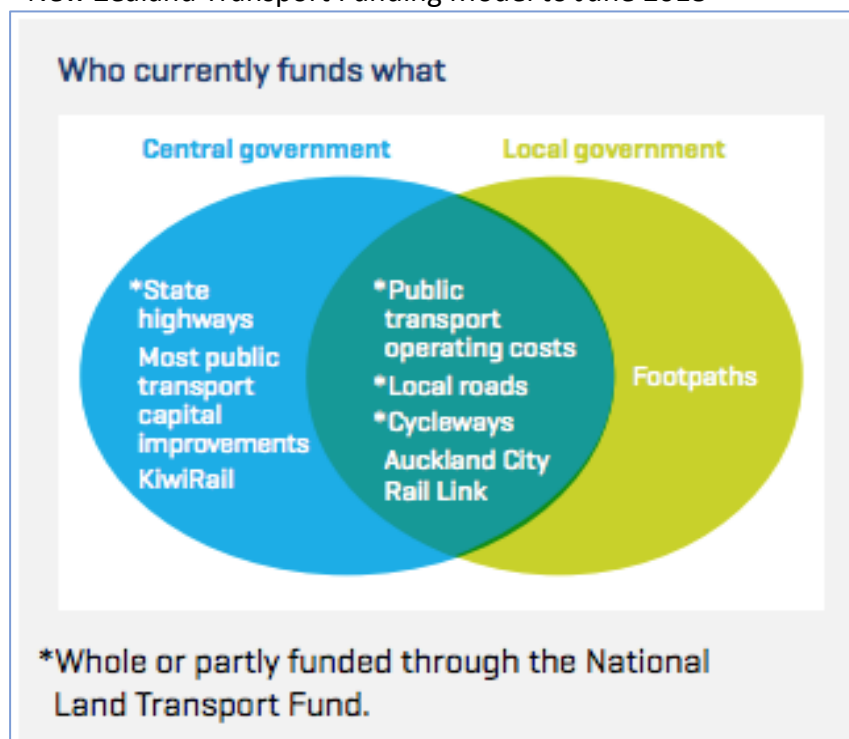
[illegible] Zealand Transport Funding Model to June 2018

Who currently funds what

Central government

Local government

*State highways

Most public transport capital improvements

KiwiRail

*Public transport operating costs

*Local roads

*Cycleways

Auckland City Rail Link

Footpaths

*Whole or partly funded through the National Land Transport Fund.